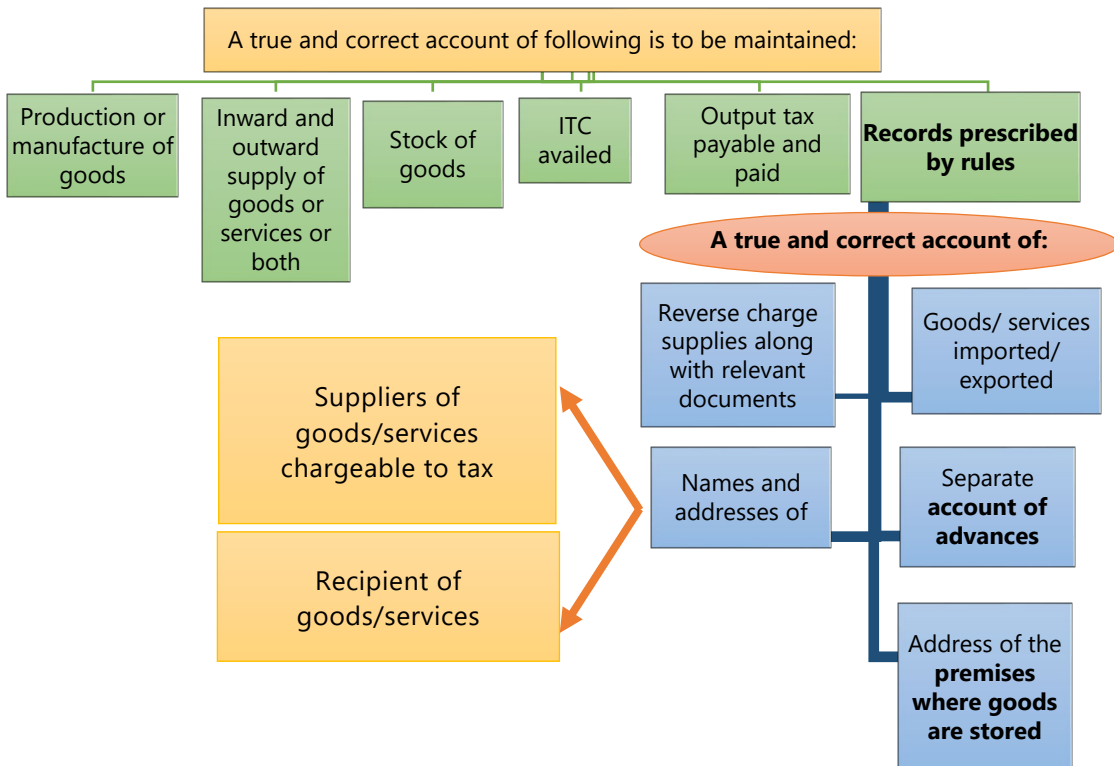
A true and correct account of following is to be maintained:

Production or manufacture of goods

Inward and outward supply of goods or services or both

Stock of goods

ITC availed

Output tax payable and paid

Records prescribed by rules

A true and correct account of:

Reverse charge supplies along with relevant documents

Goods/ services imported/ exported

Suppliers of goods/services chargeable to tax

Names and addresses of

Separate account of advances

Recipient of goods/services

Address of the premises where goods are stored